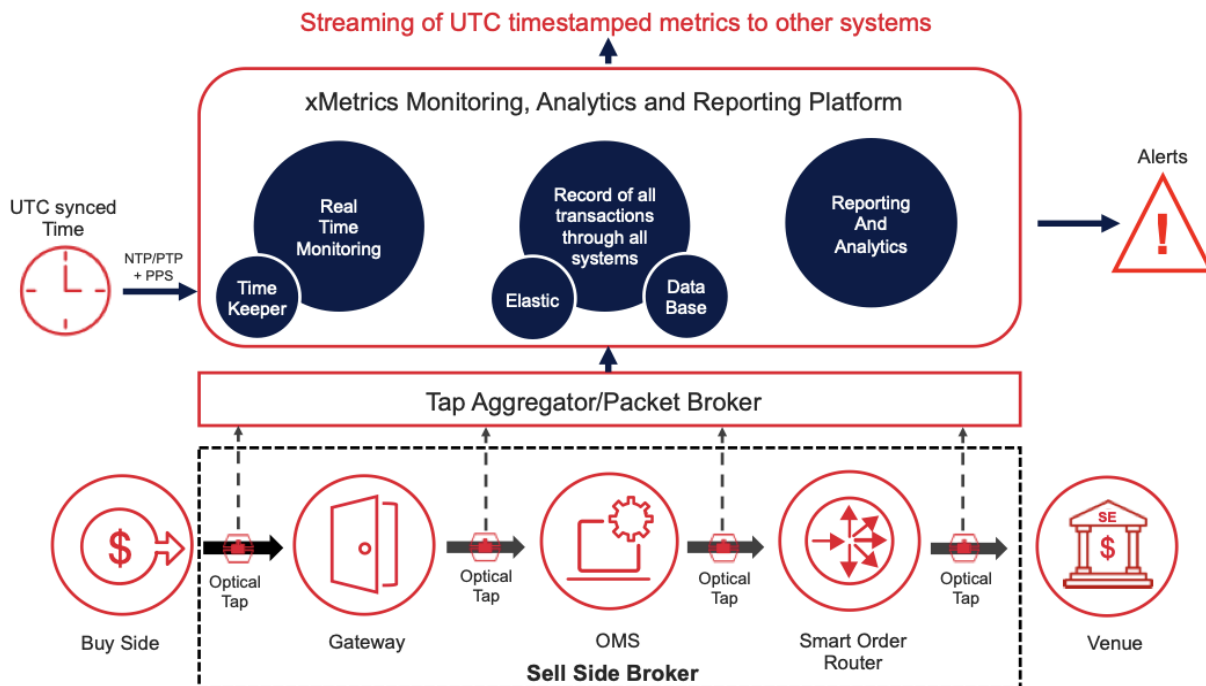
Streaming of UTC timestamped metrics to other systems

xMetrics Monitoring, Analytics and Reporting Platform

UTC synced Time

NTP/PTP + PPS

Real Time Monitoring

Time Keeper

Record of all transactions through all systems

Elastic

Data Base

Reporting And Analytics

Alerts

Tap Aggregator/Packet Broker

$

Optical Tap

Optical Tap

Optical Tap

Optical Tap

SE

$

Buy Side

Gateway

OMS

Smart Order Router

Venue

Sell Side Broker